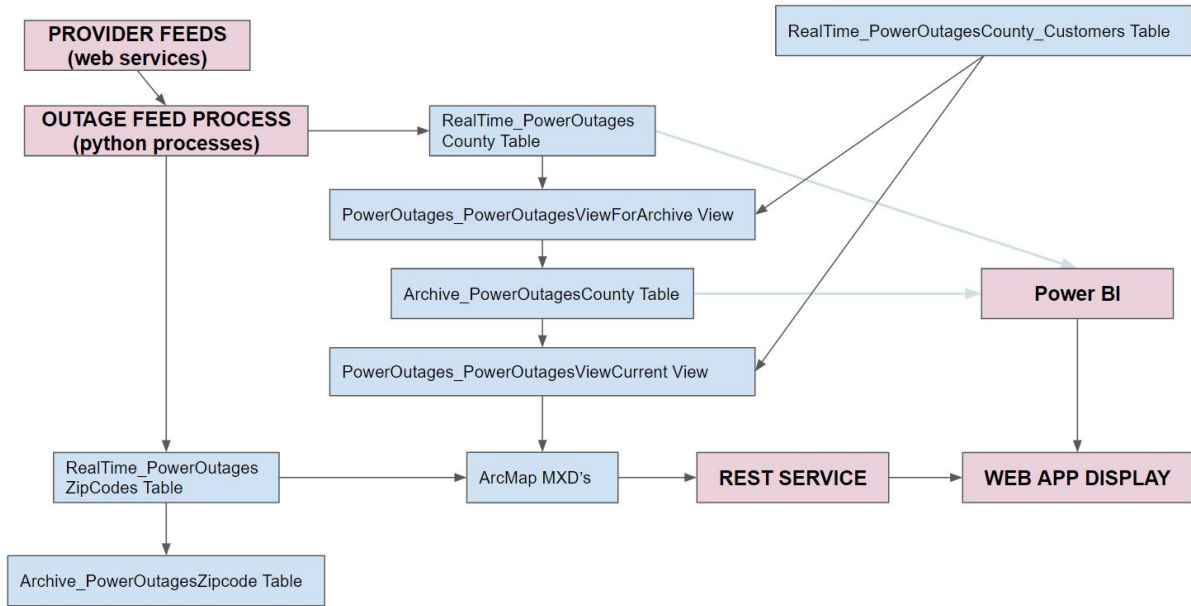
PROVIDER FEEDS
(web services)

OUTAGE FEED PROCESS
(python processes)

RealTime_PowerOutagesCounty_Customers Table

RealTime_PowerOutages
County Table

PowerOutages_PowerOutagesViewForArchive View

Archive_PowerOutagesCounty Table

Power BI

PowerOutages_PowerOutagesViewCurrent View

RealTime_PowerOutages
ZipCodes Table

ArcMap MXD's

REST SERVICE

WEB APP DISPLAY

Archive_PowerOutagesZipcode Table